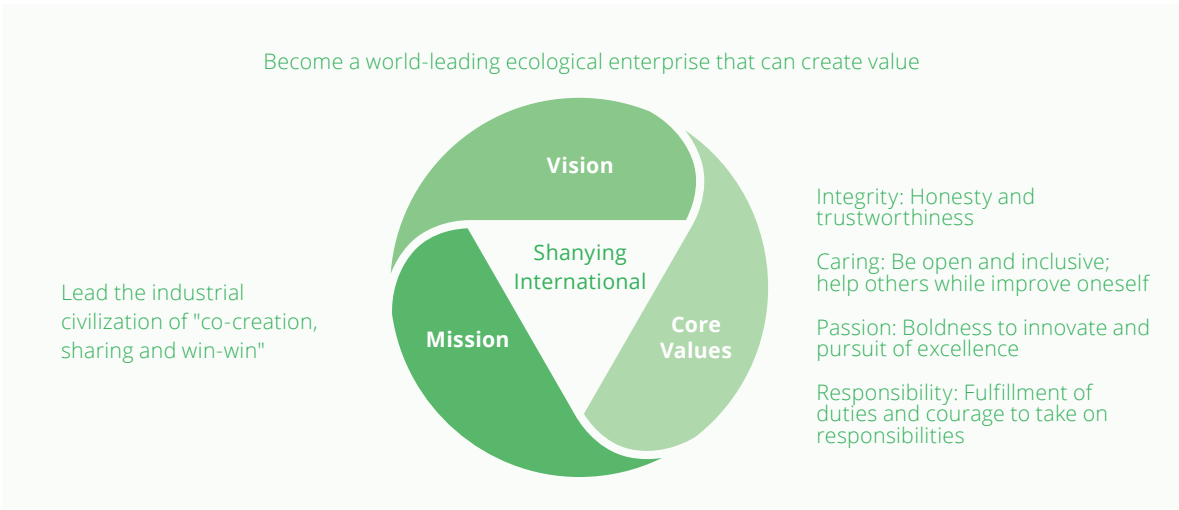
Become a world-leading ecological enterprise that can create value

Vision

Shanying International

Mission

Core Values

Lead the industrial civilization of "co-creation, sharing and win-win"

Integrity: Honesty and trustworthiness

Caring: Be open and inclusive; help others while improve oneself

Passion: Boldness to innovate and pursuit of excellence

Responsibility: Fulfillment of duties and courage to take on responsibilities